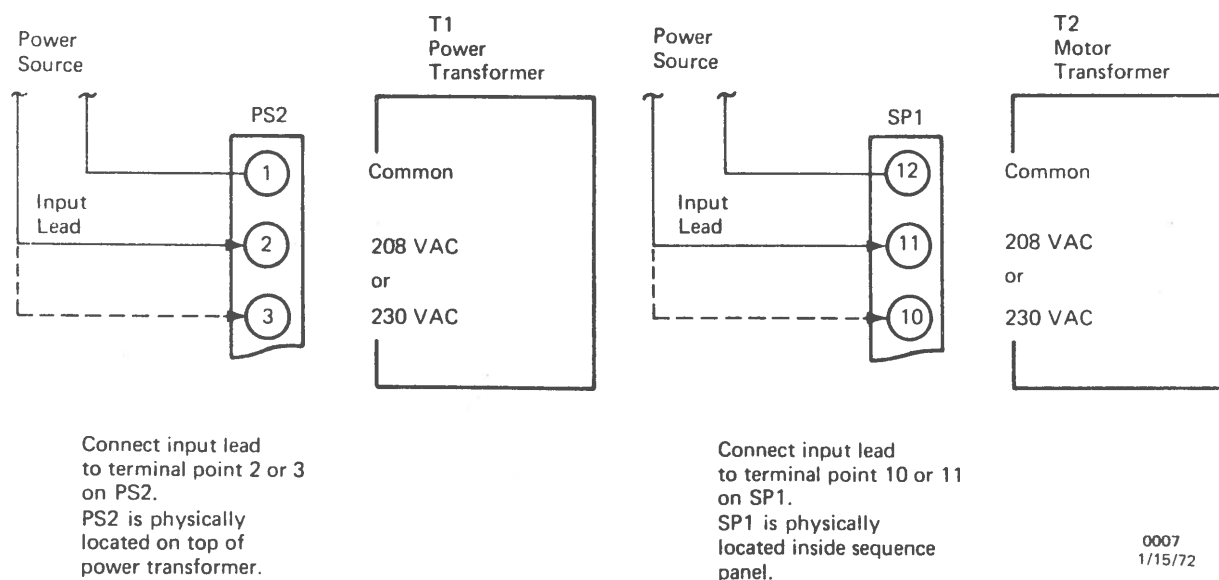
Power Source

~ ~

PS2

1

2

3

Input Lead

T1 Power Transformer

Common

208 VAC

or

230 VAC

Connect input lead to terminal point 2 or 3 on PS2.
PS2 is physically located on top of power transformer.

Power Source

~ ~

SP1

12

11

10

Input Lead

T2 Motor Transformer

Common

208 VAC

or

230 VAC

Connect input lead to terminal point 10 or 11 on SP1.
SP1 is physically located inside sequence panel.

0007
1/15/72